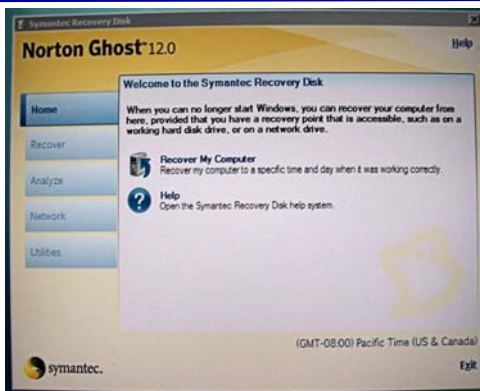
Symantec Recovery Disk

Norton Ghost 12.0

Help

Home

Recover

Analyze

Network

Utilities

Welcome to the Symantec Recovery Disk

When you can no longer start Windows, you can recover your computer from here, provided that you have a recovery point that is accessible, such as on a working hard disk drive, or on a network drive.

Recover My Computer
Recover my computer to a specific time and day when it was working correctly.

Help
Open the Symantec Recovery Disk help system.

(GMT-08:00) Pacific Time (US & Canada)

symantec.

Exit